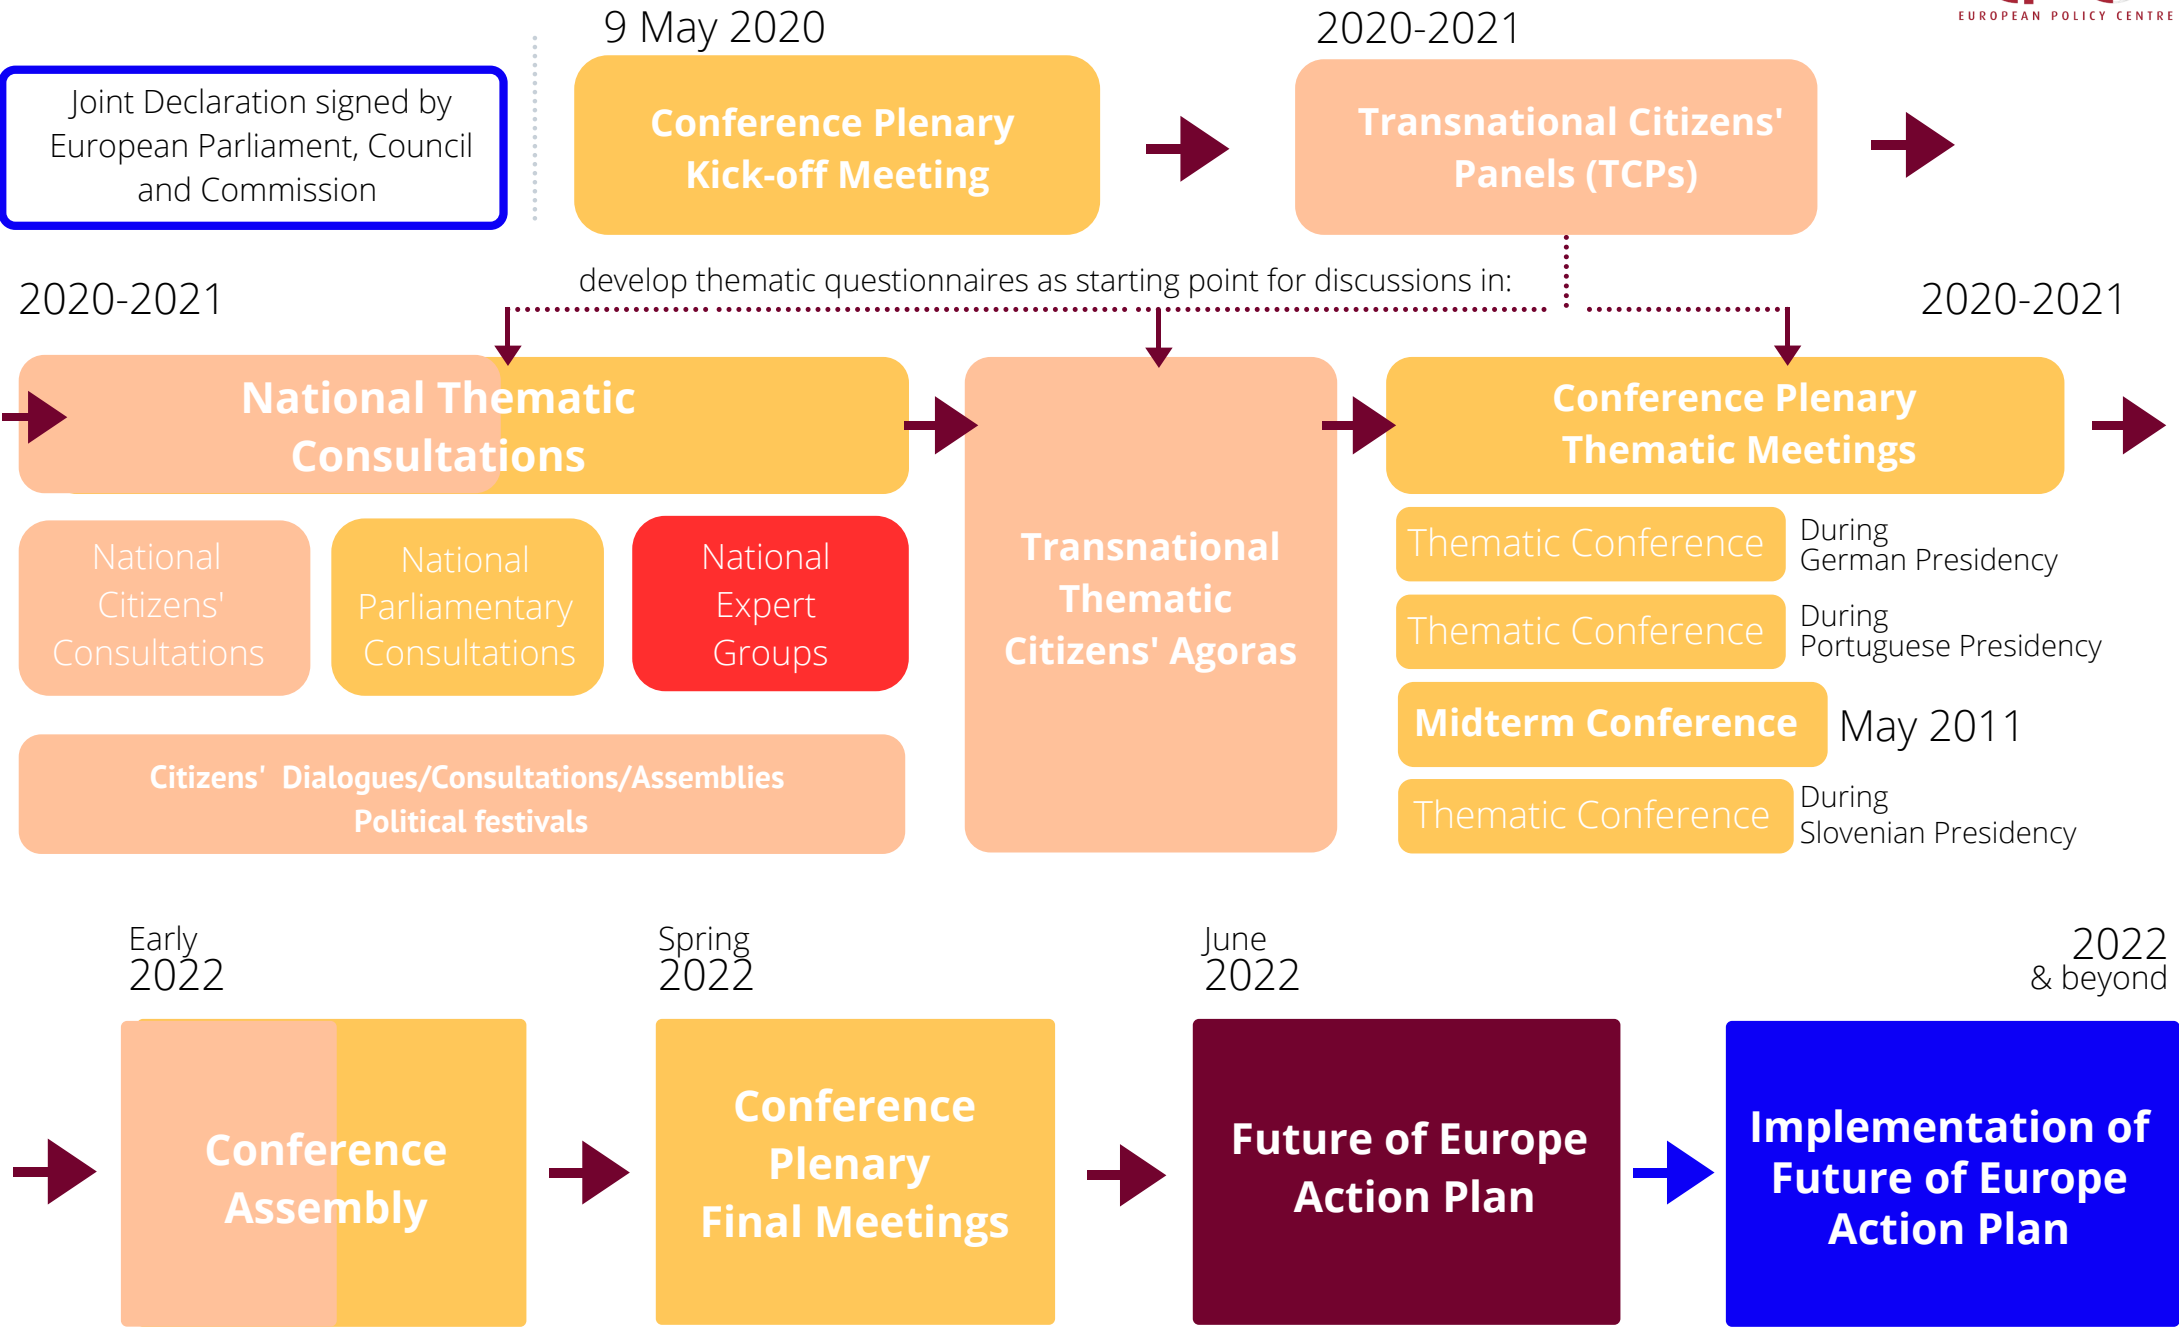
EUROPEAN POLICY CENTRE

Joint Declaration signed by European Parliament, Council and Commission

9 May 2020

Conference Plenary Kick-off Meeting

2020-2021

Transnational Citizens' Panels (TCPs)

develop thematic questionnaires as starting point for discussions in:

2020-2021

National Thematic Consultations

National Citizens' Consultations

National Parliamentary Consultations

National Expert Groups

Citizens' Dialogues/Consultations/Assemblies Political festivals

Transnational Thematic Citizens' Agoras

2020-2021

Conference Plenary Thematic Meetings

Thematic Conference

During German Presidency

Thematic Conference

During Portuguese Presidency

Midterm Conference

May 2011

Thematic Conference

During Slovenian Presidency

Early 2022

Conference Assembly

Spring 2022

Conference Plenary Final Meetings

June 2022

Future of Europe Action Plan

2022 & beyond

Implementation of Future of Europe Action Plan